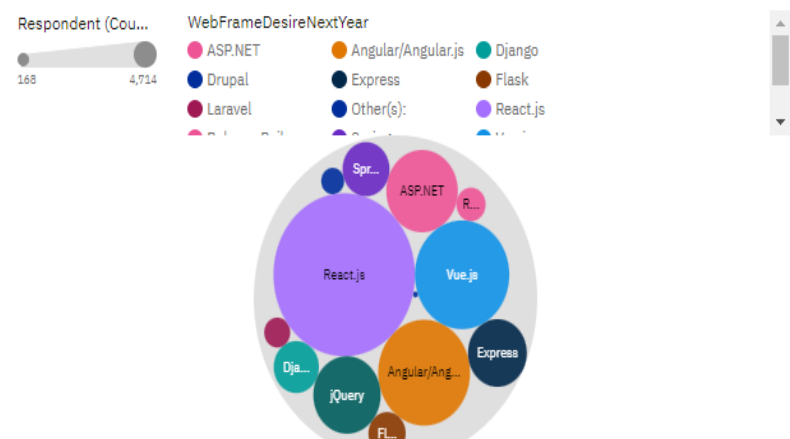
Respondent (Cou...

168

4,714

WebFrameDesireNextYear

ASP.NET

Angular/Angular.js

Django

Drupal

Express

Flask

Laravel

Other(s):

React.js

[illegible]

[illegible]

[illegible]

Spr...

ASP.NET

R...

React.js

Vue.js

Express

Dja...

Angular/Ang...

jQuery

Fl...